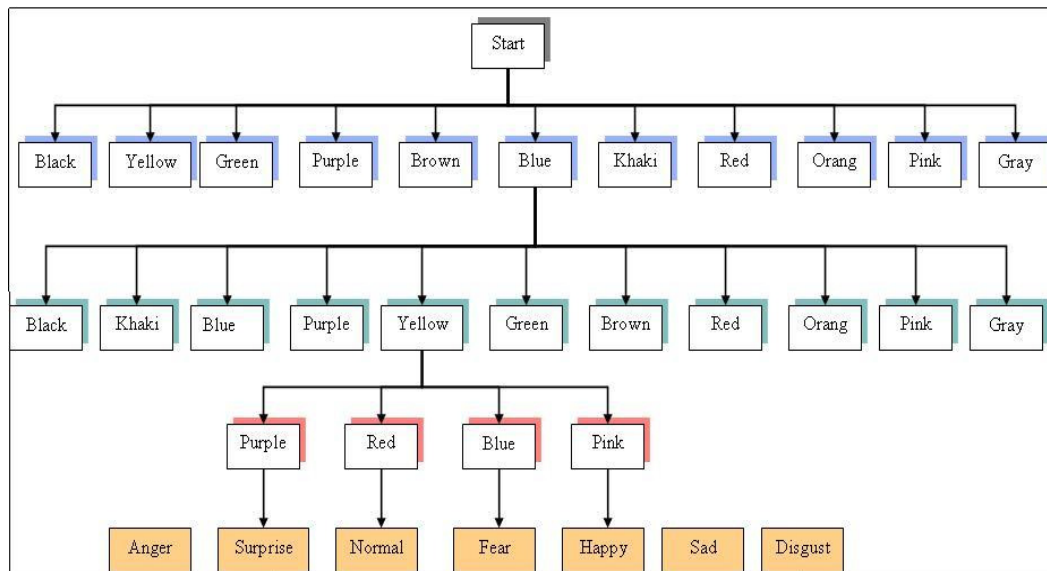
Start

Black Yellow Green Purple Brown Blue Khaki Red Orang Pink Gray

Black Khaki Blue Purple Yellow Green Brown Red Orang Pink Gray

Purple Red Blue Pink

Anger Surprise Normal Fear Happy Sad Disgust